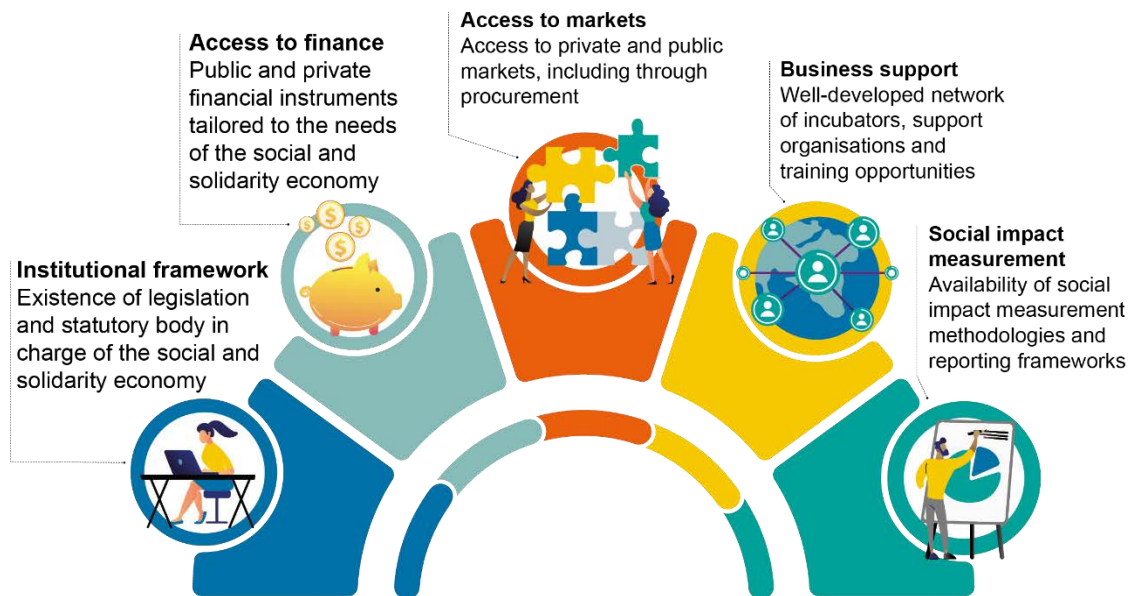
Access to finance
Public and private financial instruments tailored to the needs of the social and solidarity economy

Access to markets
Access to private and public markets, including through procurement

Business support
Well-developed network of incubators, support organisations and training opportunities

Institutional framework
Existence of legislation and statutory body in charge of the social and solidarity economy

Social impact measurement
Availability of social impact measurement methodologies and reporting frameworks